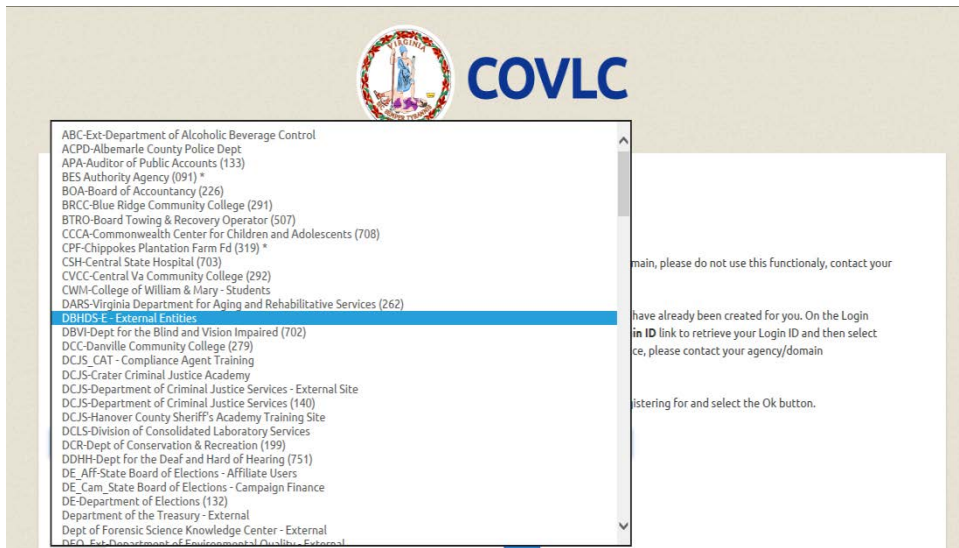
VIRGINIA

COVLC

ABC-Ext-Department of Alcoholic Beverage Control
ACPD-Albemarle County Police Dept
APA-Auditor of Public Accounts (133)
BES Authority Agency (091) *
BOA-Board of Accountancy (226)
BRCC-Blue Ridge Community College (291)
BTRO-Board Towing & Recovery Operator (507)
CCCA-Commonwealth Center for Children and Adolescents (708)
CPF-Chippokes Plantation Farm Fd (319) *
CSH-Central State Hospital (703)
CVCC-Central Va Community College (292)
CWM-College of William & Mary - Students
DARS-Virginia Department for Aging and Rehabilitative Services (262)
DBHDS-E - External Entities
DBVI-Dept for the Blind and Vision Impaired (702)
DCC-Danville Community College (279)
DCJS_CAT - Compliance Agent Training
DCJS-Crater Criminal Justice Academy
DCJS-Department of Criminal Justice Services - External Site
DCJS-Department of Criminal Justice Services (140)
DCJS-Hanover County Sheriff's Academy Training Site
DCLS-Division of Consolidated Laboratory Services
DCR-Dept of Conservation & Recreation (199)
DDHH-Dept for the Deaf and Hard of Hearing (751)
DE_Aff-State Board of Elections - Affiliate Users
DE_Cam_State Board of Elections - Campaign Finance
DE-Department of Elections (132)
Department of the Treasury - External
Dept of Forensic Science Knowledge Center - External
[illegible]

main, please do not use this functionaly, contact your

have already been created for you. On the Login
in ID link to retrieve your Login ID and then select
ce, please contact your agency/domain

istering for and select the Ok button.